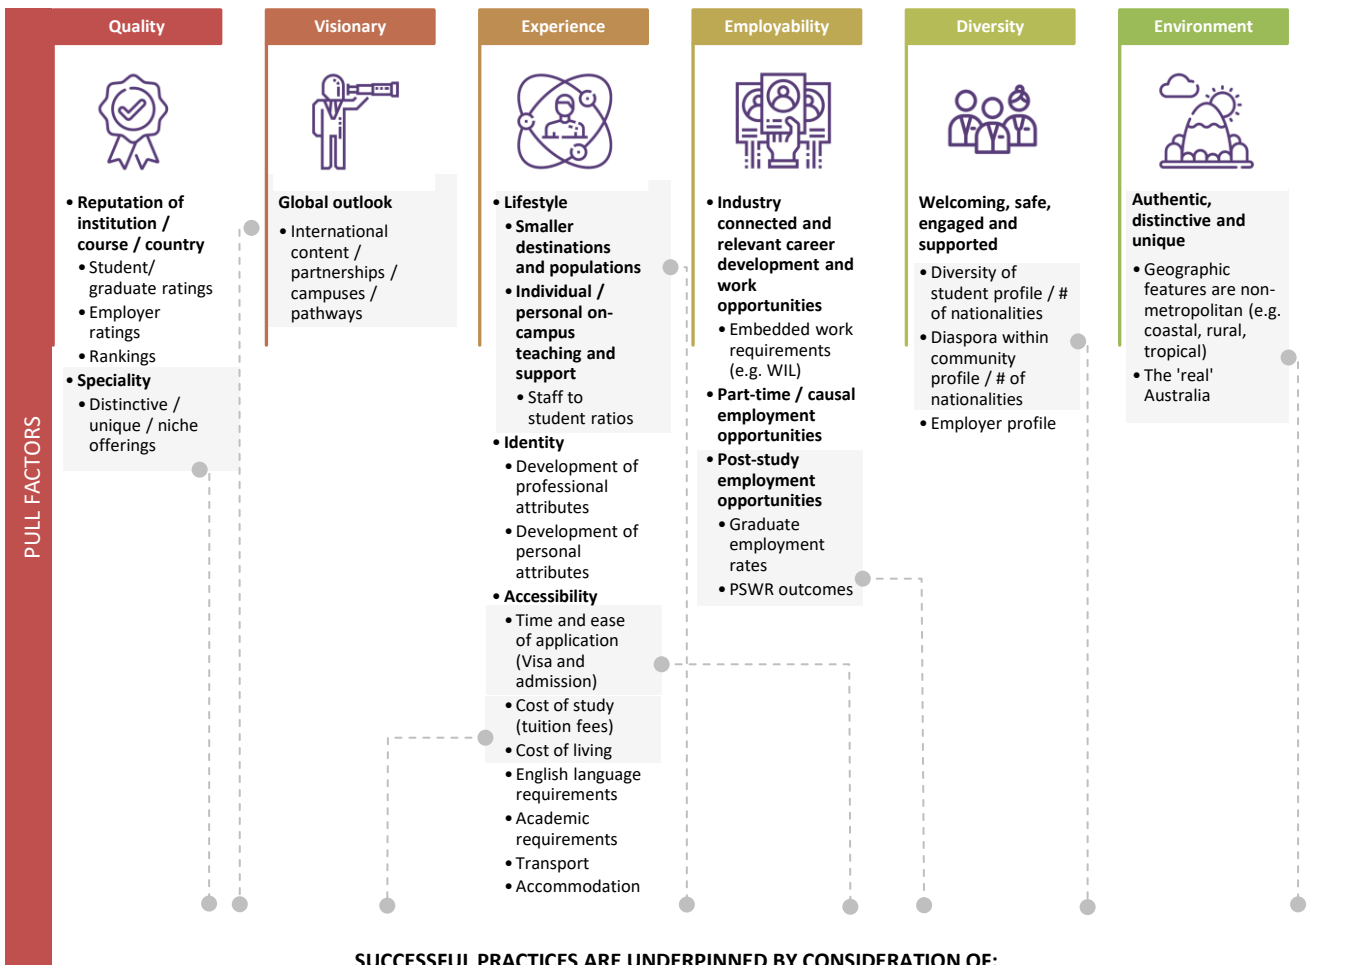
PULL FACTORS

Quality

• Reputation of institution / course / country
• Student/ graduate ratings
• Employer ratings
• Rankings
• Speciality
• Distinctive / unique / niche offerings

Visionary

Global outlook
• International content / partnerships / campuses / pathways

Experience

• Lifestyle
• Smaller destinations and populations
• Individual / personal on-campus teaching and support
• Staff to student ratios
• Identity
• Development of professional attributes
• Development of personal attributes
• Accessibility
• Time and ease of application (Visa and admission)
• Cost of study (tuition fees)
• Cost of living
• English language requirements
• Academic requirements
• Transport
• Accommodation

Employability

• Industry connected and relevant career development and work opportunities
• Embedded work requirements (e.g. WIL)
• Part-time / causal employment opportunities
• Post-study employment opportunities
• Graduate employment rates
• PSWR outcomes

Diversity

Welcoming, safe, engaged and supported
• Diversity of student profile / # of nationalities
• Diaspora within community profile / # of nationalities
• Employer profile

Environment

Authentic, distinctive and unique
• Geographic features are non-metropolitan (e.g. coastal, rural, tropical)
• The 'real' Australia

SUCCESSFUL PRACTICES ARE UNDERPINNED BY CONSIDERATION OF: